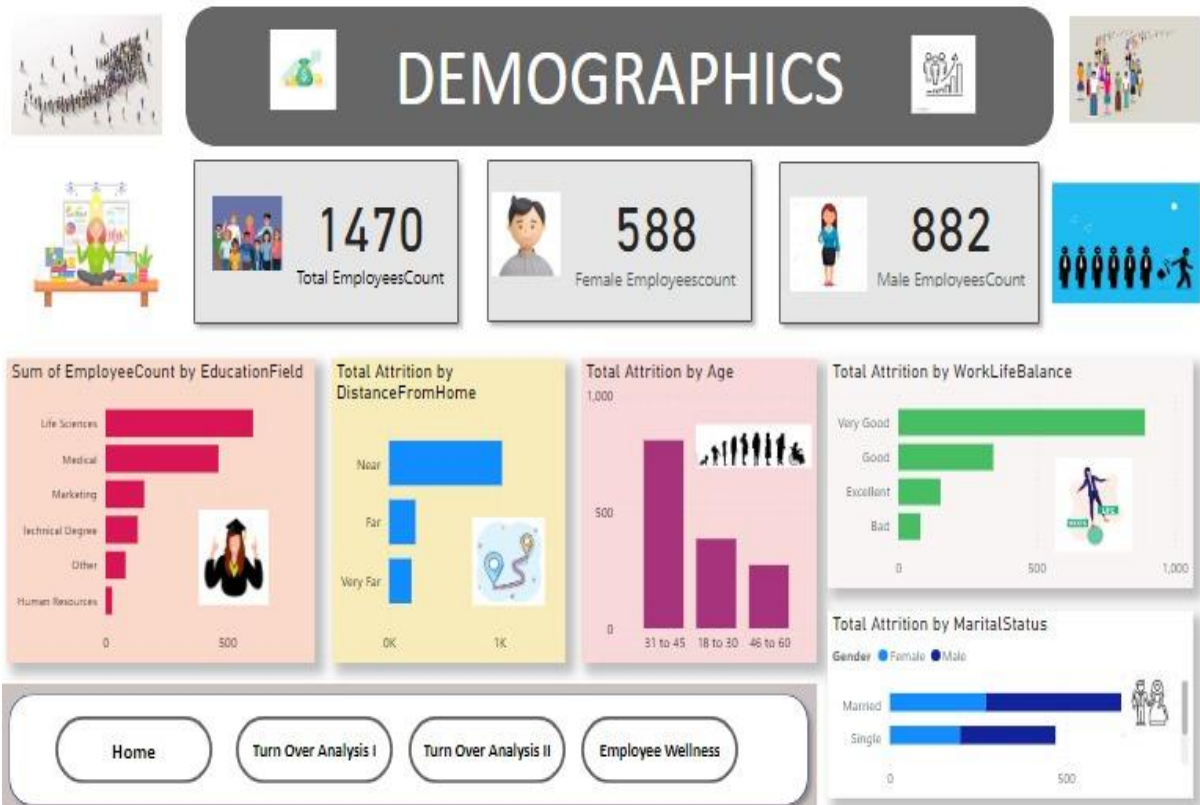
DEMOGRAPHICS

1470
Total EmployeesCount

588
Female Employeescount

882
Male EmployeesCount

Sum of EmployeeCount by EducationField

Life Sciences
Medical
Marketing
Technical Degree
Other
Human Resources

0
500

Total Attrition by DistanceFromHome

Near
Far
Very Far

0K
1K

Total Attrition by Age

1,000
500
0

31 to 45
18 to 30
46 to 60

Total Attrition by WorkLifeBalance

Very Good
Good
Excellent
Bad

0
500
1,000

Total Attrition by MaritalStatus

Gender ● Female ● Male

Married
Single

0
500

Home
Turn Over Analysis I
Turn Over Analysis II
Employee Wellness